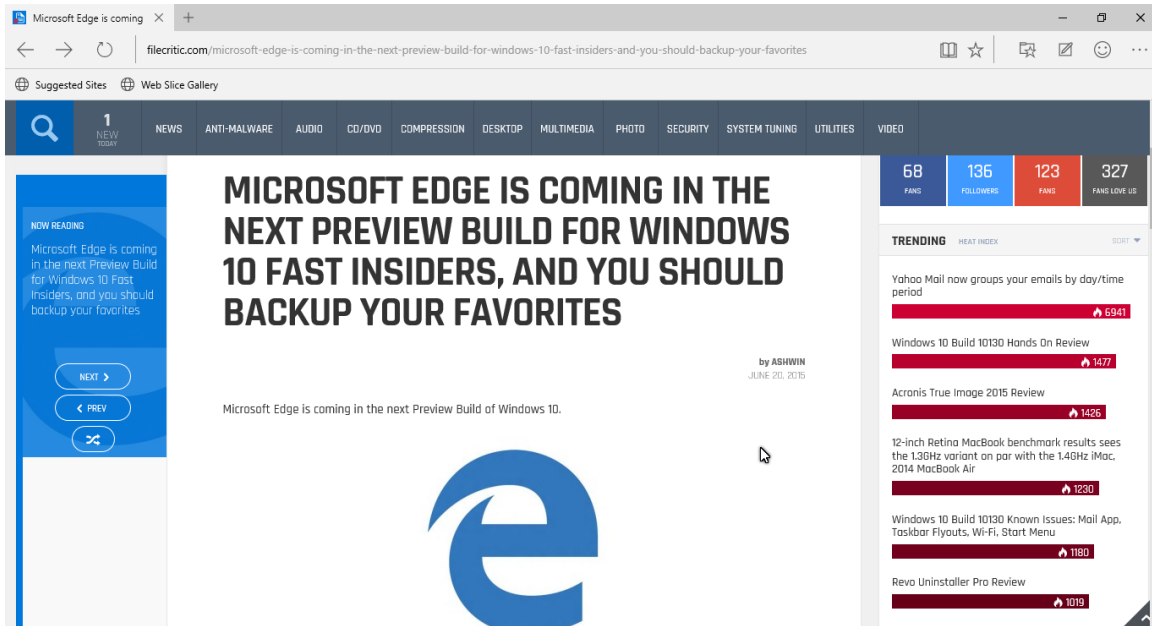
Microsoft Edge is coming ✕ +

filecritic.com/microsoft-edge-is-coming-in-the-next-preview-build-for-windows-10-fast-insiders-and-you-should-backup-your-favorites

Suggested Sites Web Slice Gallery

1 NEW TODAY

NEWS ANTI-MALWARE AUDIO CD/DVD COMPRESSION DESKTOP MULTIMEDIA PHOTO SECURITY SYSTEM TUNING UTILITIES VIDEO

NOW READING

Microsoft Edge is coming in the next Preview Build for Windows 10 Fast Insiders, and you should backup your favorites

NEXT

PREV

MICROSOFT EDGE IS COMING IN THE NEXT PREVIEW BUILD FOR WINDOWS 10 FAST INSIDERS, AND YOU SHOULD BACKUP YOUR FAVORITES

by ASHWIN
JUNE 20, 2015

Microsoft Edge is coming in the next Preview Build of Windows 10.

68 FANS | 136 FOLLOWERS | 123 FANS | 327 FANS LOVE US

TRENDING HEAT INDEX SORT

Yahoo Mail now groups your emails by day/time period
6941

Windows 10 Build 10130 Hands On Review
1477

Acronis True Image 2015 Review
1426

12-inch Retina MacBook benchmark results sees the 1.3GHz variant on par with the 1.4GHz iMac, 2014 MacBook Air
1230

Windows 10 Build 10130 Known Issues: Mail App, Taskbar Flyouts, Wi-Fi, Start Menu
1180

Revo Uninstaller Pro Review
1019